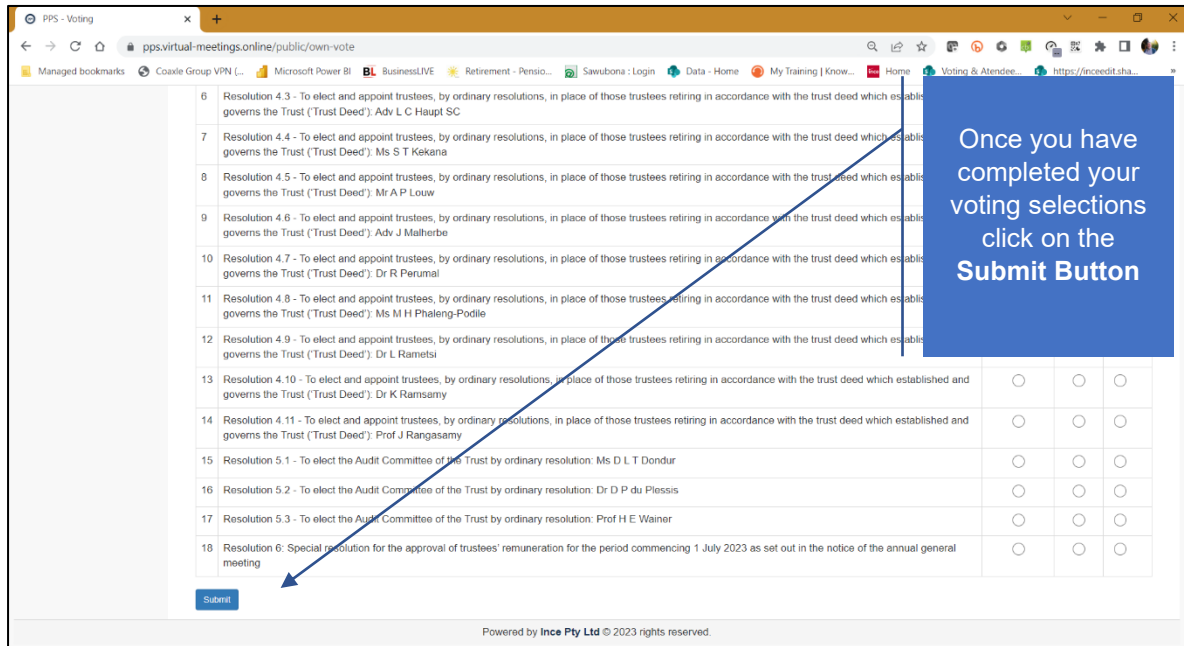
PPS - Voting ×

pps.virtual-meetings.online/public/own-vote

Managed bookmarks  Coaxle Group VPN (...  Microsoft Power BI  BL BusinessLIVE  Retirement - Pensio...  Sawubona : Login  Data - Home  My Training | Know...  Home  Voting & Atendee...  https://inceedit.sha...  »

| | | | | |
|---|---|---|---|---|
| 6 | Resolution 4.3 - To elect and appoint trustees, by ordinary resolutions, in place of those trustees retiring in accordance with the trust deed which establis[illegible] governs the Trust ('Trust Deed'): Adv L C Haupt SC | | | |
| 7 | Resolution 4.4 - To elect and appoint trustees, by ordinary resolutions, in place of those trustees retiring in accordance with the trust deed which establis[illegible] governs the Trust ('Trust Deed'): Ms S T Kekana | | | |
| 8 | Resolution 4.5 - To elect and appoint trustees, by ordinary resolutions, in place of those trustees retiring in accordance with the trust deed which establis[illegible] governs the Trust ('Trust Deed'): Mr A P Louw | | | |
| 9 | Resolution 4.6 - To elect and appoint trustees, by ordinary resolutions, in place of those trustees retiring in accordance with the trust deed which establis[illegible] governs the Trust ('Trust Deed'): Adv J Malherbe | | | |
| 10 | Resolution 4.7 - To elect and appoint trustees, by ordinary resolutions, in place of those trustees retiring in accordance with the trust deed which establis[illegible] governs the Trust ('Trust Deed'): Dr R Perumal | | | |
| 11 | Resolution 4.8 - To elect and appoint trustees, by ordinary resolutions, in place of those trustees retiring in accordance with the trust deed which establis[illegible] governs the Trust ('Trust Deed'): Ms M H Phaleng-Podile | | | |
| 12 | Resolution 4.9 - To elect and appoint trustees, by ordinary resolutions, in place of those trustees retiring in accordance with the trust deed which establis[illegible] governs the Trust ('Trust Deed'): Dr L Rametsi | | | |
| 13 | Resolution 4.10 - To elect and appoint trustees, by ordinary resolutions, in place of those trustees retiring in accordance with the trust deed which established and governs the Trust ('Trust Deed'): Dr K Ramsamy | ○ | ○ | ○ |
| 14 | Resolution 4.11 - To elect and appoint trustees, by ordinary resolutions, in place of those trustees retiring in accordance with the trust deed which established and governs the Trust ('Trust Deed'): Prof J Rangasamy | ○ | ○ | ○ |
| 15 | Resolution 5.1 - To elect the Audit Committee of the Trust by ordinary resolution: Ms D L T Dondur | ○ | ○ | ○ |
| 16 | Resolution 5.2 - To elect the Audit Committee of the Trust by ordinary resolution: Dr D P du Plessis | ○ | ○ | ○ |
| 17 | Resolution 5.3 - To elect the Audit Committee of the Trust by ordinary resolution: Prof H E Wainer | ○ | ○ | ○ |
| 18 | Resolution 6: Special resolution for the approval of trustees' remuneration for the period commencing 1 July 2023 as set out in the notice of the annual general meeting | ○ | ○ | ○ |

Submit

Once you have completed your voting selections click on the **Submit Button**

Powered by Ince Pty Ltd © 2023 rights reserved.